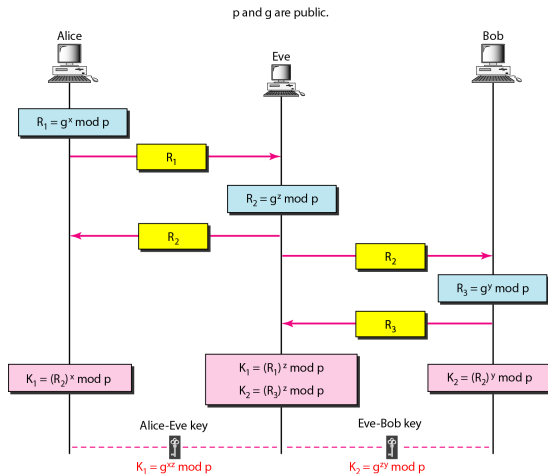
p and g are public.

Alice

Eve

Bob

$R_1 = g^x \bmod p$

$R_1$

$R_2 = g^z \bmod p$

$R_2$

$R_2$

$R_3 = g^y \bmod p$

$R_3$

$K_1 = (R_2)^x \bmod p$

$K_1 = (R_1)^z \bmod p$

$K_2 = (R_3)^z \bmod p$

$K_2 = (R_2)^y \bmod p$

Alice-Eve key

Eve-Bob key

$K_1 = g^{xz} \bmod p$

$K_2 = g^{zy} \bmod p$